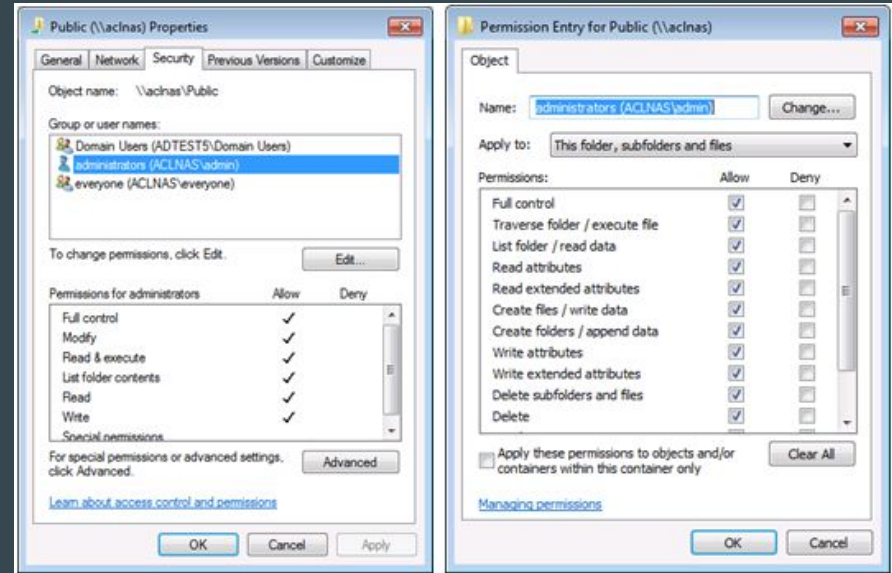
Public (\\aclnas) Properties

General | Network | Security | Previous Versions | Customize

Object name: \\aclnas\Public

Group or user names:

Domain Users (ADTEST5\Domain Users)
administrators (ACLNAS\admin)
everyone (ACLNAS\everyone)

To change permissions, click Edit.

Edit...

| Permissions for administrators | Allow | Deny |
|---|---|---|
| Full control | ✓ | |
| Modify | ✓ | |
| Read & execute | ✓ | |
| List folder contents | ✓ | |
| Read | ✓ | |
| Write | ✓ | |
| Special permissions | | |

For special permissions or advanced settings, click Advanced.

Advanced

Learn about access control and permissions

OK | Cancel | Apply

Permission Entry for Public (\\aclnas)

Object

Name: administrators (ACLNAS\admin)

Change...

Apply to: This folder, subfolders and files

| Permissions: | Allow | Deny |
|---|---|---|
| Full control | ☑ | ☐ |
| Traverse folder / execute file | ☑ | ☐ |
| List folder / read data | ☑ | ☐ |
| Read attributes | ☑ | ☐ |
| Read extended attributes | ☑ | ☐ |
| Create files / write data | ☑ | ☐ |
| Create folders / append data | ☑ | ☐ |
| Write attributes | ☑ | ☐ |
| Write extended attributes | ☑ | ☐ |
| Delete subfolders and files | ☑ | ☐ |
| Delete | ☑ | ☐ |

Apply these permissions to objects and/or containers within this container only

Clear All

Managing permissions

OK | Cancel